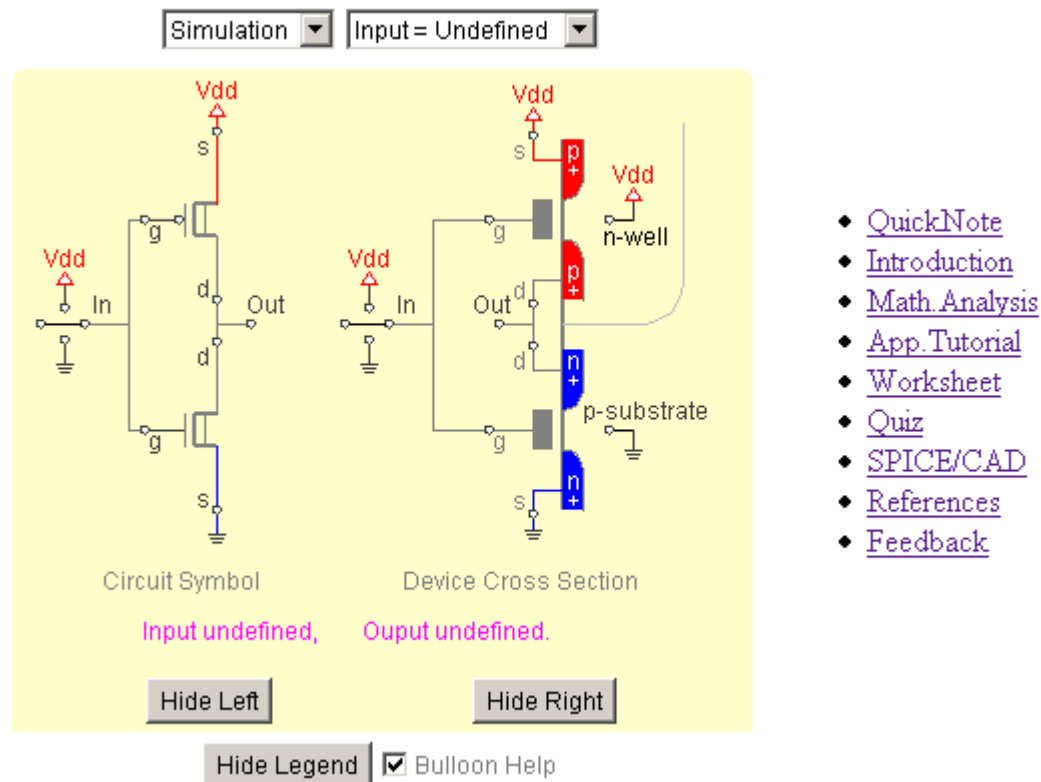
Simulation
Input = Undefined

Vdd
s
g
Vdd
In
d
Out
d
g
s

Vdd
s
p+
Vdd
n-well
g
Vdd
In
Out
d
p+
d
n+
p-substrate
g
s
n+

Circuit Symbol
Device Cross Section

Input undefined, Ouput undefined.

Hide Left
Hide Right

Hide Legend
Bulloon Help

- QuickNote
- Introduction
- Math.Analysis
- App.Tutorial
- Worksheet
- Quiz
- SPICE/CAD
- References
- Feedback